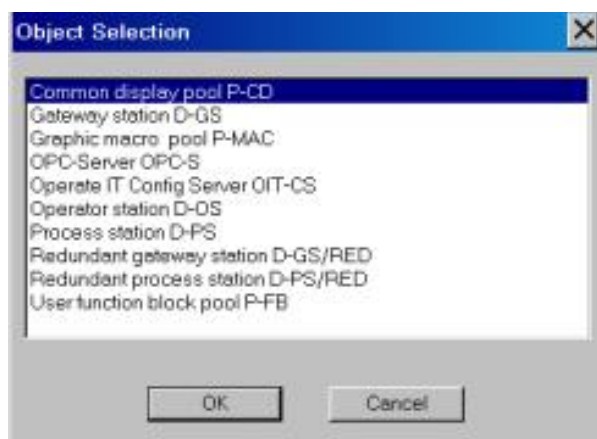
Object Selection

Common display pool P-CD
Gateway station D-GS
Graphic macro  pool P-MAC
OPC-Server OPC-S
Operate IT Config Server OIT-CS
Operator station D-OS
Process station D-PS
Redundant gateway station D-GS/RED
Redundant process station D-PS/RED
User function block pool P-FB

OK
Cancel